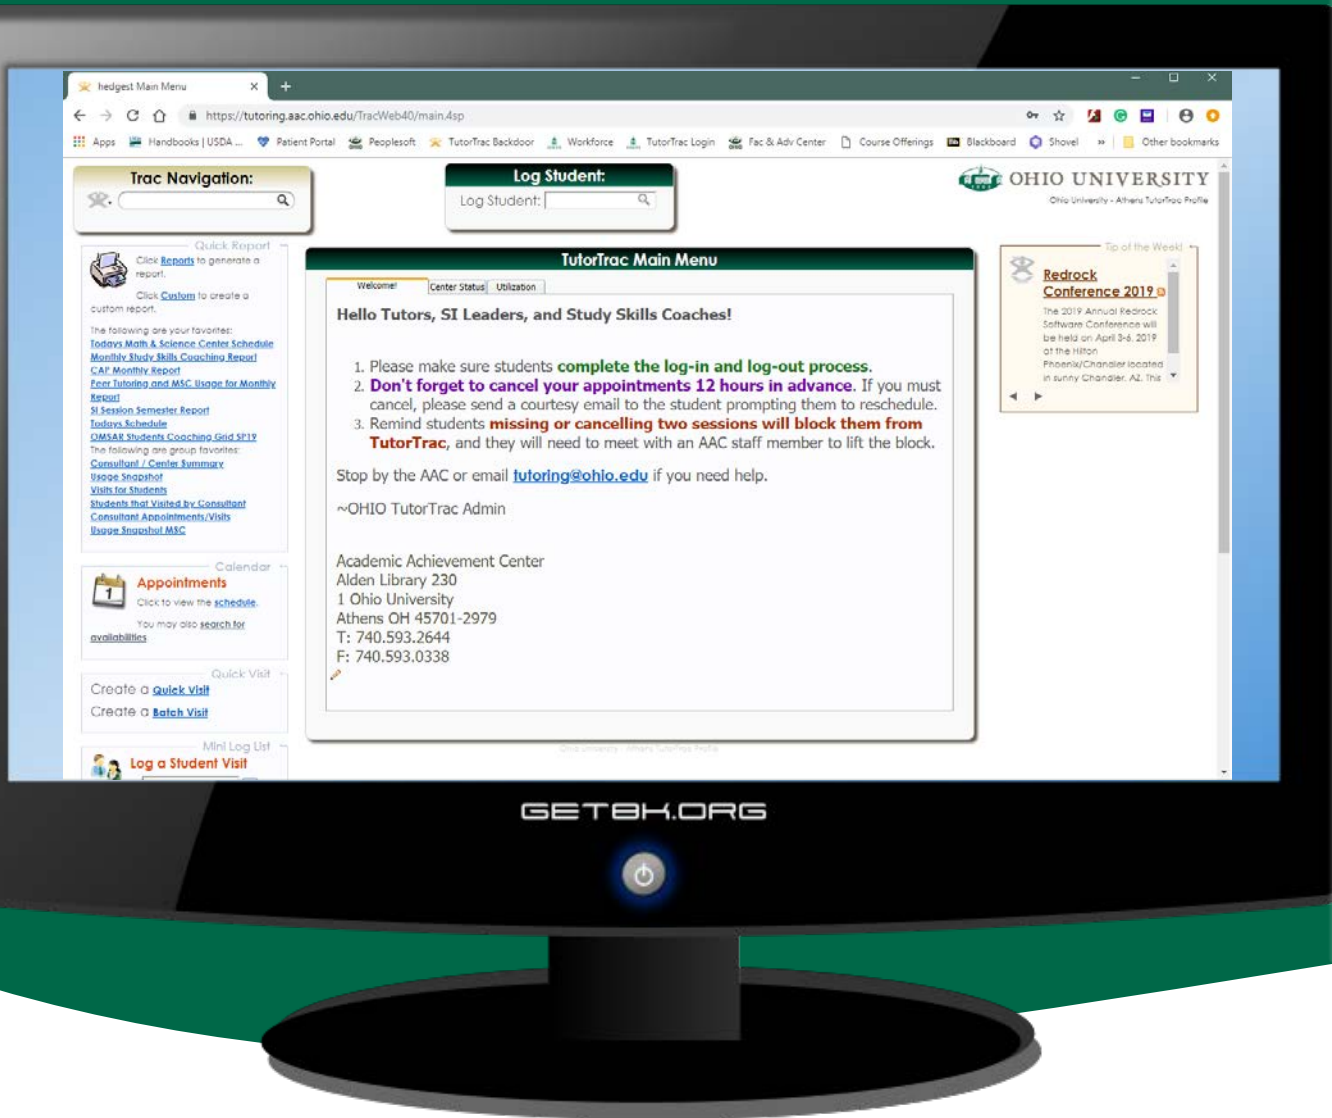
hedgest Main Menu

https://tutoring.aac.ohio.edu/TracWeb40/main.4sp

Apps Handbooks | USDA ... Patient Portal Peoplesoft TutorTrac Backdoor Workforce TutorTrac Login Fac & Adv Center Course Offerings Blackboard Shovel » Other bookmarks

Trac Navigation:

Log Student:
Log Student:

OHIO UNIVERSITY
Ohio University - Athens TutorTrac Profile

Quick Report
Click Reports to generate a report.
Click Custom to create a custom report.
The following are your favorites:
Todays Math & Science Center Schedule
Monthly Study Skills Coaching Report
CAP Monthly Report
Peer Tutoring and MSC Usage for Monthly Report
SI Session Semester Report
Todays Schedule
OMSAR Students Coaching Grid SP19
The following are group favorites:
Consultant / Center Summary
Usage Snapshot
Visits for Students
Students that Visited by Consultant
Consultant Appointments/Visits
Usage Snapshot MSC

Calendar
Appointments
Click to view the schedule.
You may also search for availabilities

Quick Visit
Create a Quick Visit
Create a Batch Visit

Mini Log List
Log a Student Visit

TutorTrac Main Menu
Welcome! | Center Status | Utilization

Hello Tutors, SI Leaders, and Study Skills Coaches!

1. Please make sure students complete the log-in and log-out process.
2. Don't forget to cancel your appointments 12 hours in advance. If you must cancel, please send a courtesy email to the student prompting them to reschedule.
3. Remind students missing or cancelling two sessions will block them from TutorTrac, and they will need to meet with an AAC staff member to lift the block.

Stop by the AAC or email tutoring@ohio.edu if you need help.

~OHIO TutorTrac Admin

Academic Achievement Center
Alden Library 230
1 Ohio University
Athens OH 45701-2979
T: 740.593.2644
F: 740.593.0338

Ohio University - Athens TutorTrac Profile

Tip of the Week
Redrock Conference 2019
The 2019 Annual Redrock Software Conference will be held on April 3-6, 2019 at the Hilton Phoenix/Chandler located in sunny Chandler, AZ. This

GETBK.ORG